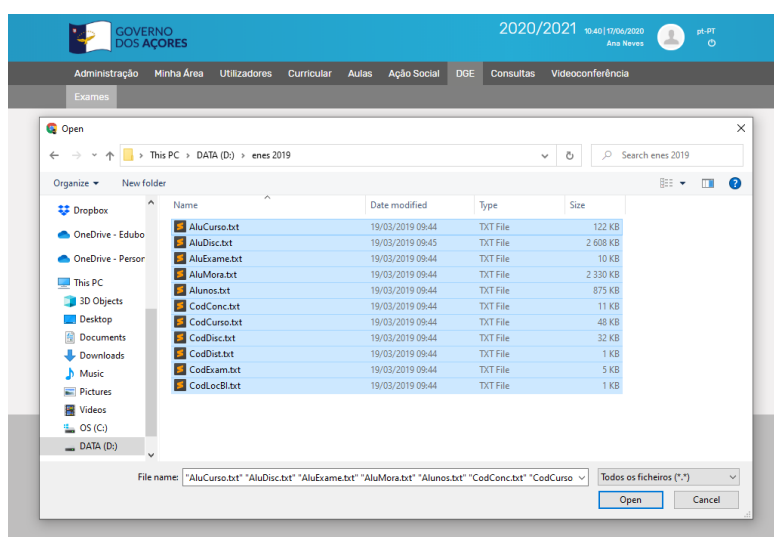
GOVERNO DOS AÇORES

2020/2021 10:40 | 17/06/2020 Ana Neves pt-PT

Administração Minha Área Utilizadores Curricular Aulas Ação Social DGE Consultas Videoconferência

Exames

Open

This PC › DATA (D:) › enes 2019

Search enes 2019

Organize ▾ New folder

Dropbox
OneDrive - Edubo
OneDrive - Persor
This PC
3D Objects
Desktop
Documents
Downloads
Music
Pictures
Videos
OS (C:)
DATA (D:)

| Name | Date modified | Type | Size |
|---|---|---|---|
| AluCurso.txt | 19/03/2019 09:44 | TXT File | 122 KB |
| AluDisc.txt | 19/03/2019 09:45 | TXT File | 2 608 KB |
| AluExame.txt | 19/03/2019 09:44 | TXT File | 10 KB |
| AluMora.txt | 19/03/2019 09:44 | TXT File | 2 330 KB |
| Alunos.txt | 19/03/2019 09:44 | TXT File | 875 KB |
| CodConc.txt | 19/03/2019 09:44 | TXT File | 11 KB |
| CodCurso.txt | 19/03/2019 09:44 | TXT File | 48 KB |
| CodDisc.txt | 19/03/2019 09:44 | TXT File | 32 KB |
| CodDist.txt | 19/03/2019 09:44 | TXT File | 1 KB |
| CodExam.txt | 19/03/2019 09:44 | TXT File | 5 KB |
| CodLocBl.txt | 19/03/2019 09:44 | TXT File | 1 KB |

File name: "AluCurso.txt" "AluDisc.txt" "AluExame.txt" "AluMora.txt" "Alunos.txt" "CodConc.txt" "CodCurso

Todos os ficheiros (*.*)

Open Cancel